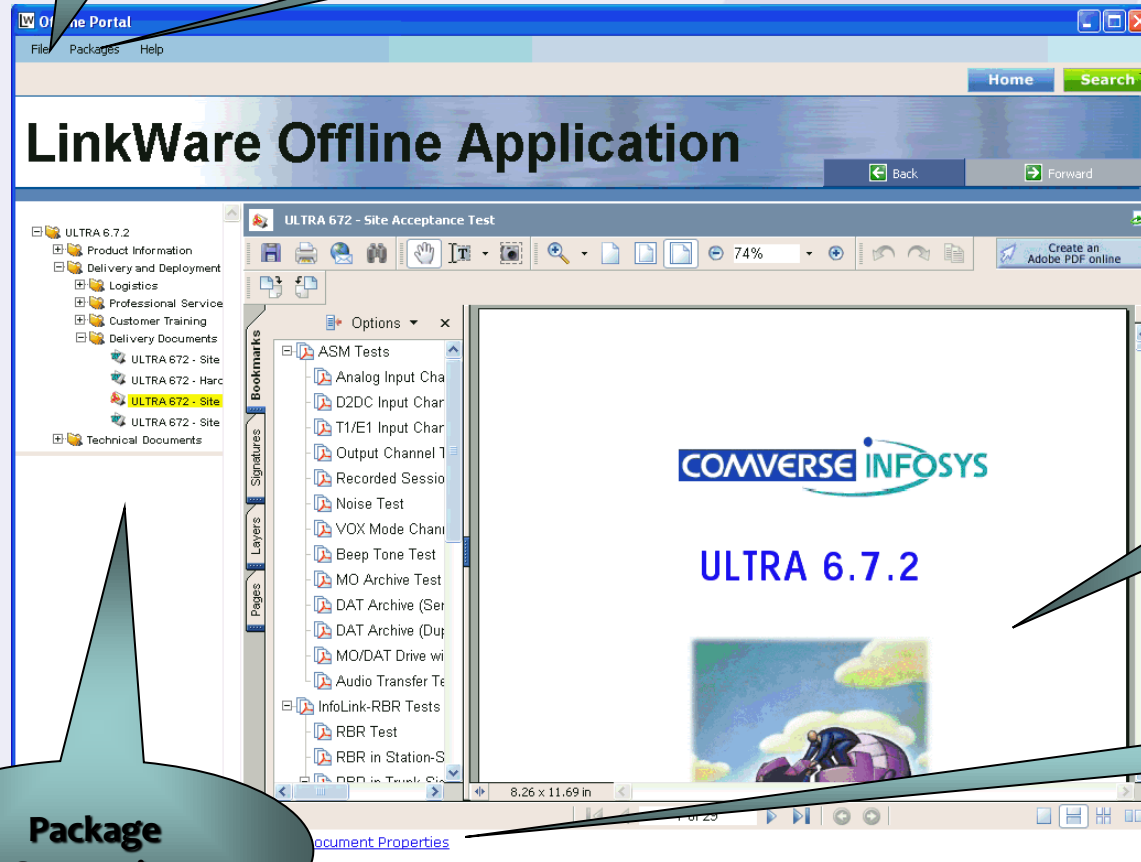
Of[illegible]ne Portal

File Packages Help

Home Search

LinkWare Offline Application

Back Forward

ULTRA 6.7.2
Product Information
Delivery and Deployment
Logistics
Professional Service
Customer Training
Delivery Documents
ULTRA 672 - Site
ULTRA 672 - Harc
ULTRA 672 - Site
ULTRA 672 - Site
Technical Documents

ULTRA 672 - Site Acceptance Test

74%

Create an Adobe PDF online

Options

Bookmarks
Signatures
Layers
Pages

ASM Tests
Analog Input Cha
D2DC Input Char
T1/E1 Input Char
Output Channel T
Recorded Sessio
Noise Test
VOX Mode Chani
Beep Tone Test
MO Archive Test
DAT Archive (Ser
DAT Archive (Dup
MO/DAT Drive wi
Audio Transfer Te
InfoLink-RBR Tests
RBR Test
RBR in Station-S

COMVERSE INFOSYS

ULTRA 6.7.2

8.26 x 11.69 in

1 of 29

Package

ocument Properties